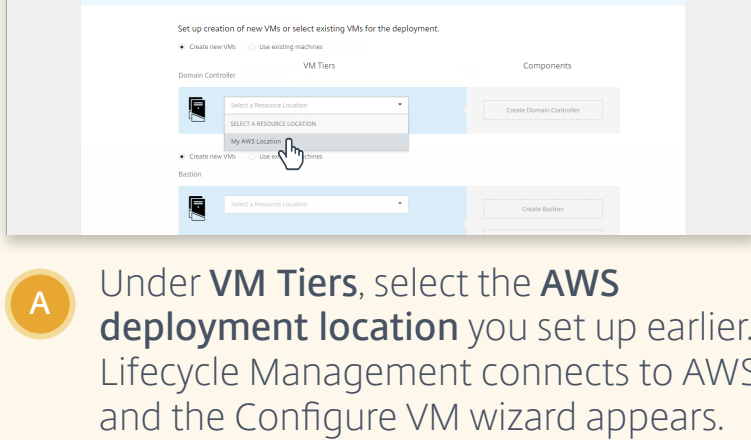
Set up creation of new VMs or select existing VMs for the deployment.

Create new VMs Use existing machines

Domain Controller

VM Tiers

Components

Select a Resource Location

SELECT A RESOURCE LOCATION

My AWS Location

Create Domain Controller

Create new VMs Use ex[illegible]chines

Bastion

Select a Resource Location

Create Bastion

A

Under **VM Tiers**, select the **AWS deployment location** you set up earlier. Lifecycle Management connects to AWS and the Configure VM wizard appears.